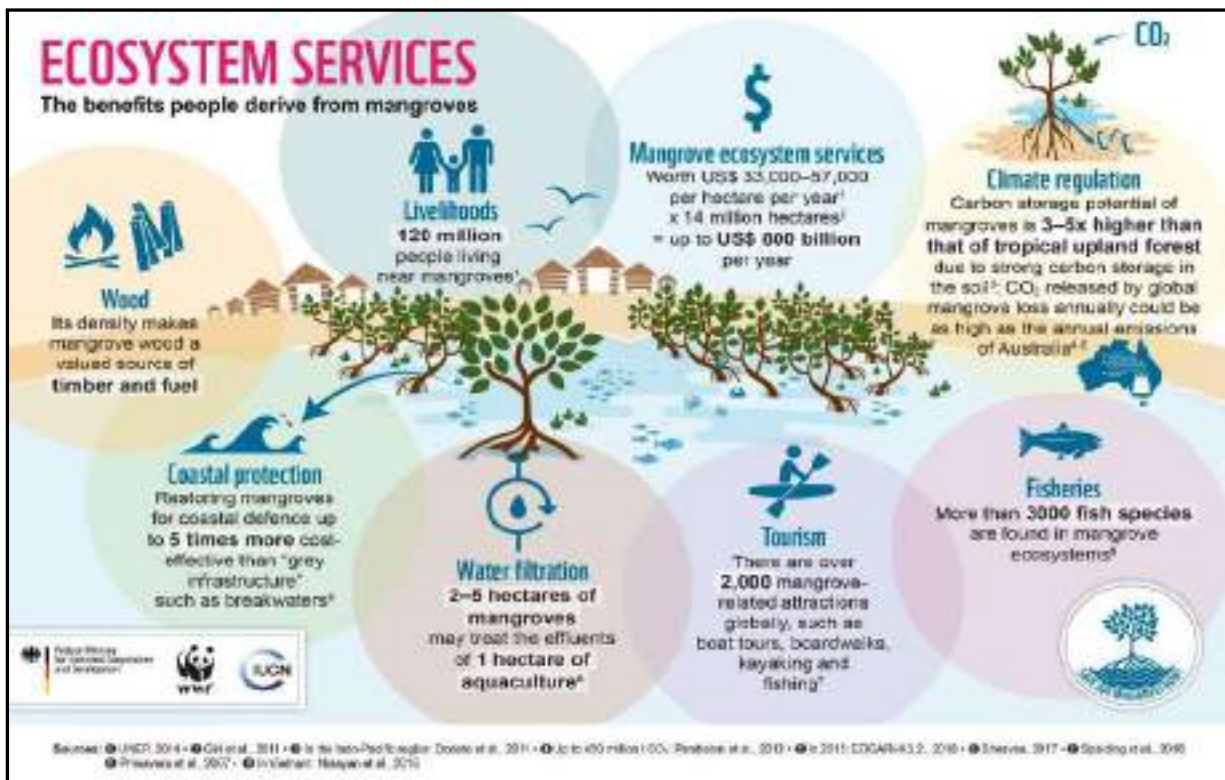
ECOSYSTEM SERVICES
The benefits people derive from mangroves

$CO_2$

Livelihoods
120 million people living near mangroves¹

Mangrove ecosystem services
Worth US\$ 33,000–57,000 per hectare per year¹ x 14 million hectares² = up to US\$ 800 billion per year

Climate regulation
Carbon storage potential of mangroves is 3–5x higher than that of tropical upland forest due to strong carbon storage in the soil³; $CO_2$ released by global mangrove loss annually could be as high as the annual emissions of Australia⁴,⁵

Wood
Its density makes mangrove wood a valued source of timber and fuel

Coastal protection
Restoring mangroves for coastal defence up to 5 times more cost-effective than "grey infrastructure" such as breakwaters⁶

Water filtration
2–5 hectares of mangroves may treat the effluents of 1 hectare of aquaculture⁶

Tourism
There are over 2,000 mangrove-related attractions globally, such as boat tours, boardwalks, kayaking and fishing⁷

Fisheries
More than 3000 fish species are found in mangrove ecosystems⁸

Federal Ministry for Economic Cooperation and Development

WWF

IUCN

Sources: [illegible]